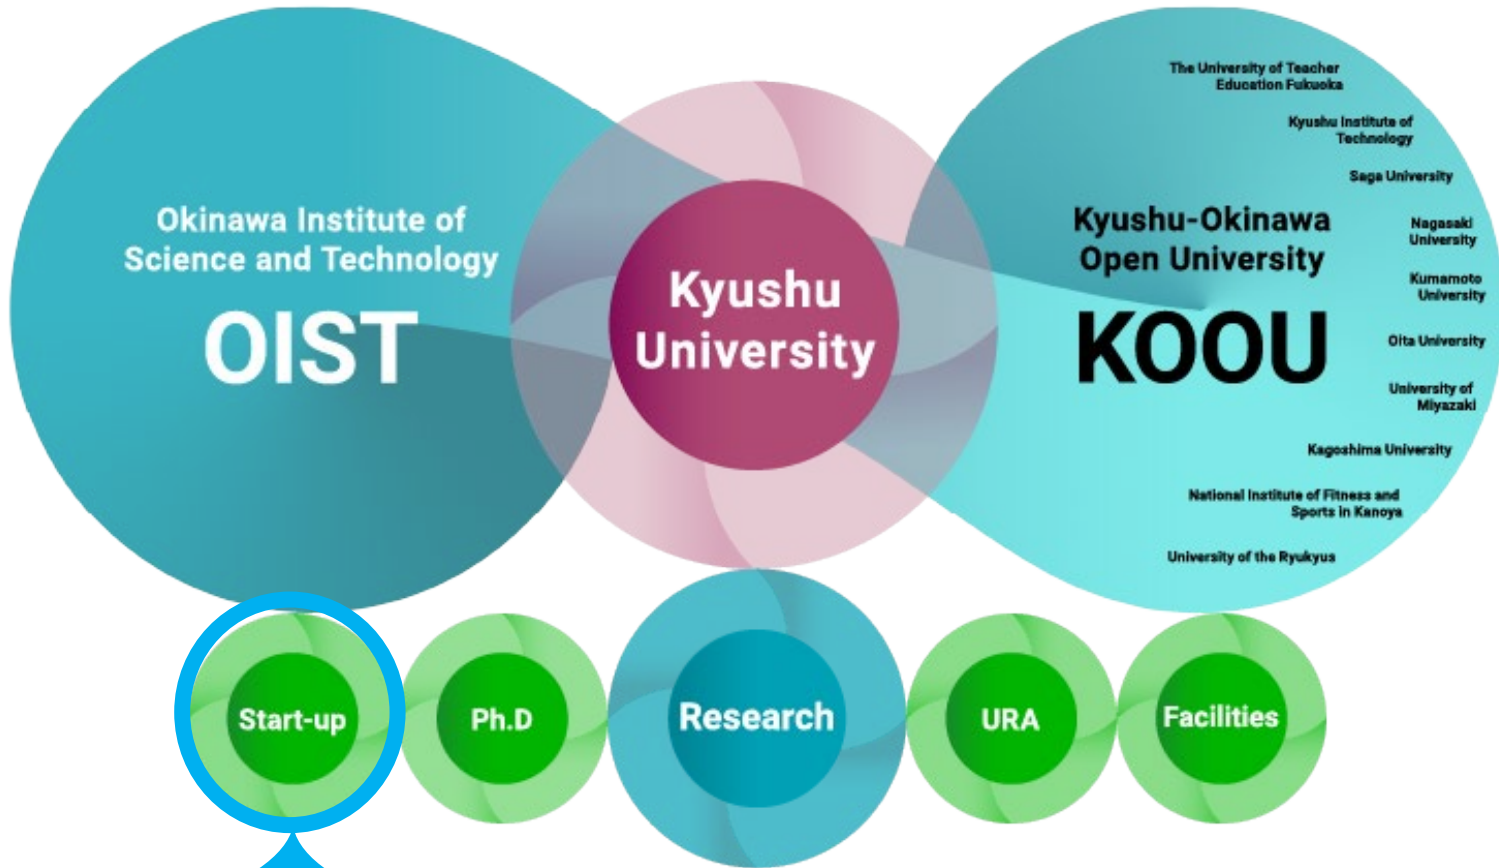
Okinawa Institute of Science and Technology
OIST

Kyushu University

Kyushu-Okinawa Open University
KOOU

The University of Teacher Education Fukuoka

Kyushu Institute of Technology

Saga University

Nagasaki University

Kumamoto University

Oita University

University of Miyazaki

Kagoshima University

National Institute of Fitness and Sports in Kanoya

University of the Ryukyus

Start-up

Ph.D

Research

URA

Facilities